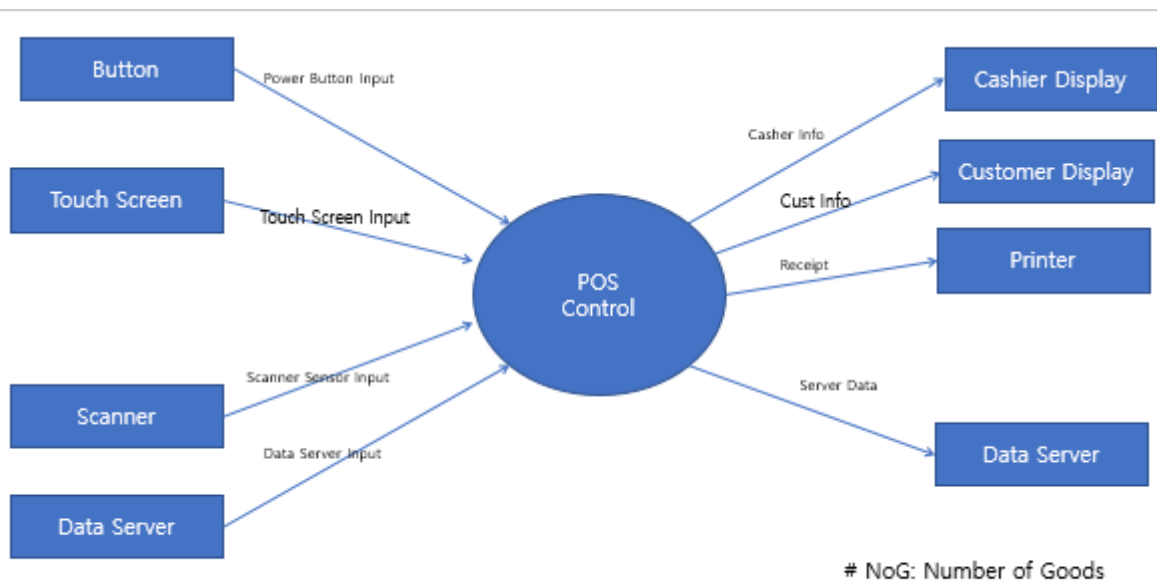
Button

Power Button Input

Touch Screen

Touch Screen Input

Scanner

Scanner Sensor Input

Data Server

Data Server Input

POS Control

Casher Info

Cashier Display

Cust Info

Customer Display

Receipt

Printer

Server Data

Data Server

# NoG: Number of Goods